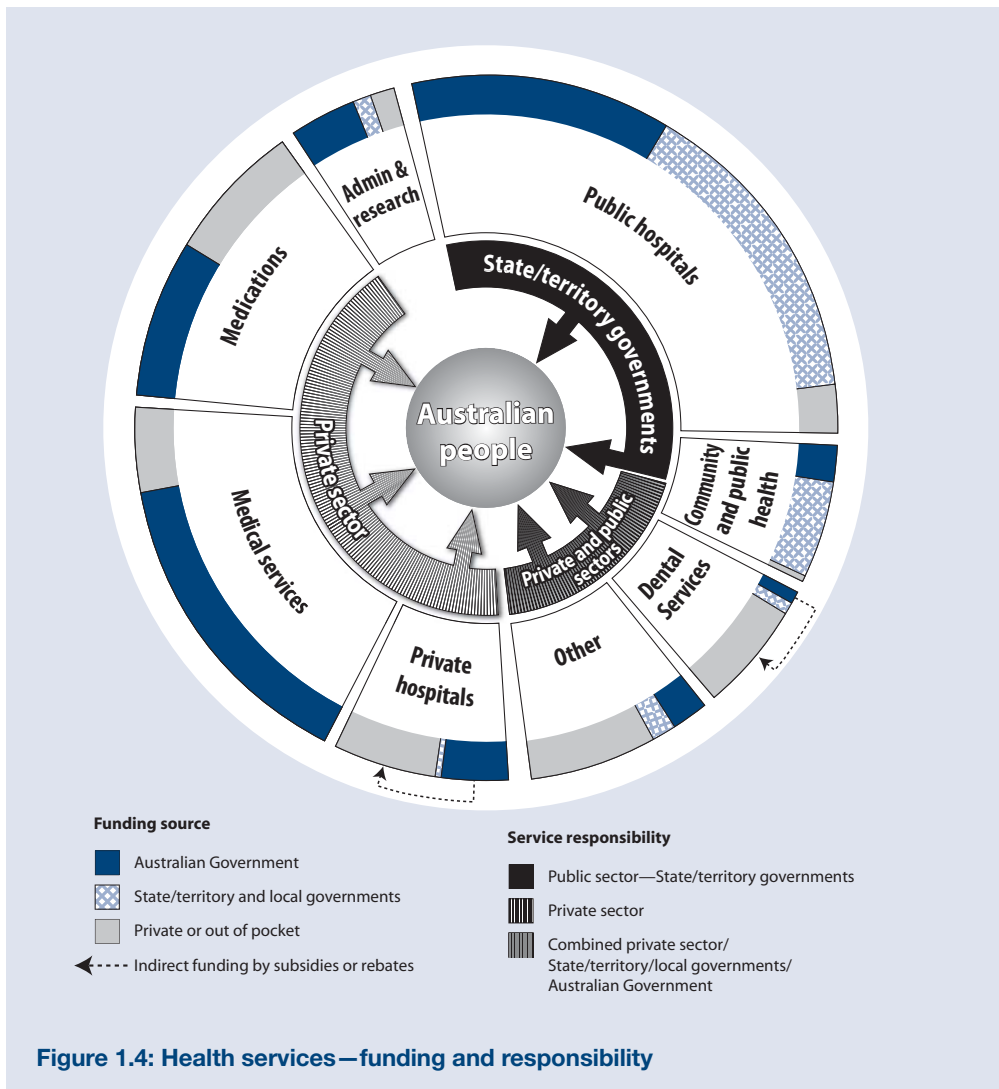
Admin & research

Public hospitals

Medications

State/territory governments

Australian people

Private sector

Community and public health

Private and public sectors

Dental Services

Medical services

Private hospitals

Other

Funding source

Australian Government

State/territory and local governments

Private or out of pocket

Indirect funding by subsidies or rebates

Service responsibility

Public sector—State/territory governments

Private sector

Combined private sector/ State/territory/local governments/ Australian Government

Figure 1.4: Health services—funding and responsibility